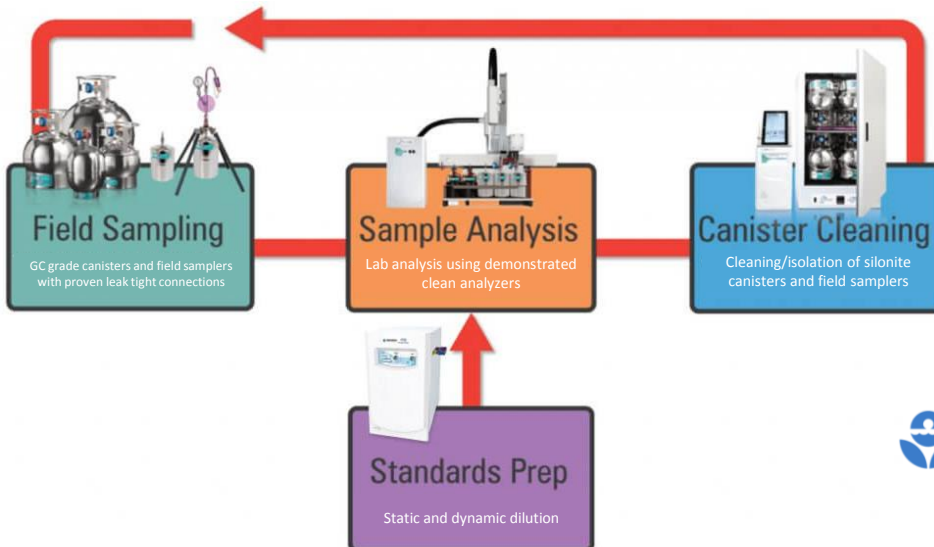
Field Sampling

GC grade canisters and field samplers with proven leak tight connections

Sample Analysis

Lab analysis using demonstrated clean analyzers

Canister Cleaning

Cleaning/isolation of silonite canisters and field samplers

Standards Prep

Static and dynamic dilution